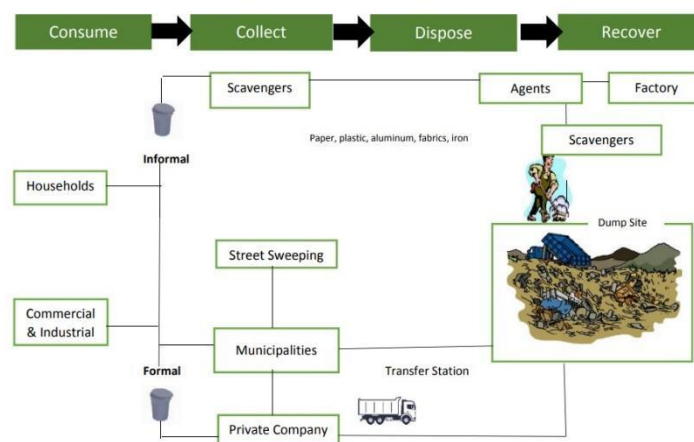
Consume
Collect
Dispose
Recover

Scavengers
Agents
Factory
Informal
Paper, plastic, aluminum, fabrics, iron
Scavengers
Households
Dump Site
Street Sweeping
Commercial & Industrial
Municipalities
Formal
Transfer Station
Private Company